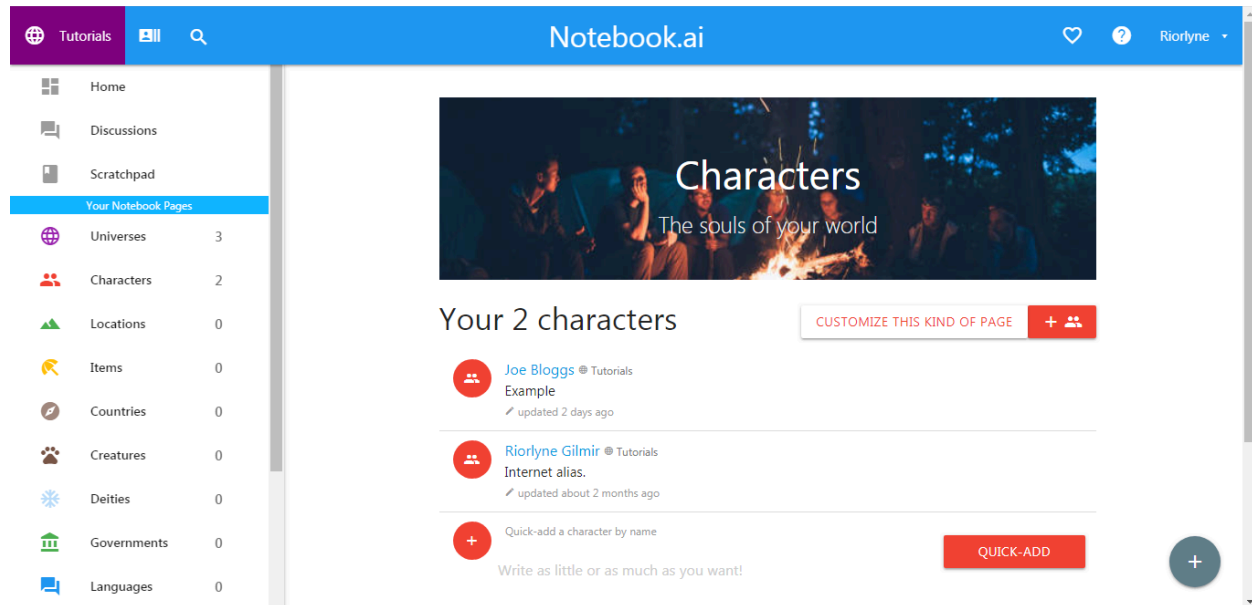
Tutorials

Notebook.ai

Riorlyne

Home

Discussions

Scratchpad

Your Notebook Pages

Universes 3

Characters 2

Locations 0

Items 0

Countries 0

Creatures 0

Deities 0

Governments 0

Languages 0

Characters

The souls of your world

Your 2 characters

CUSTOMIZE THIS KIND OF PAGE

+

Joe Bloggs Tutorials
Example
updated 2 days ago

Riorlyne Gilmir Tutorials
Internet alias.
updated about 2 months ago

+

Quick-add a character by name

Write as little or as much as you want!

QUICK-ADD

+